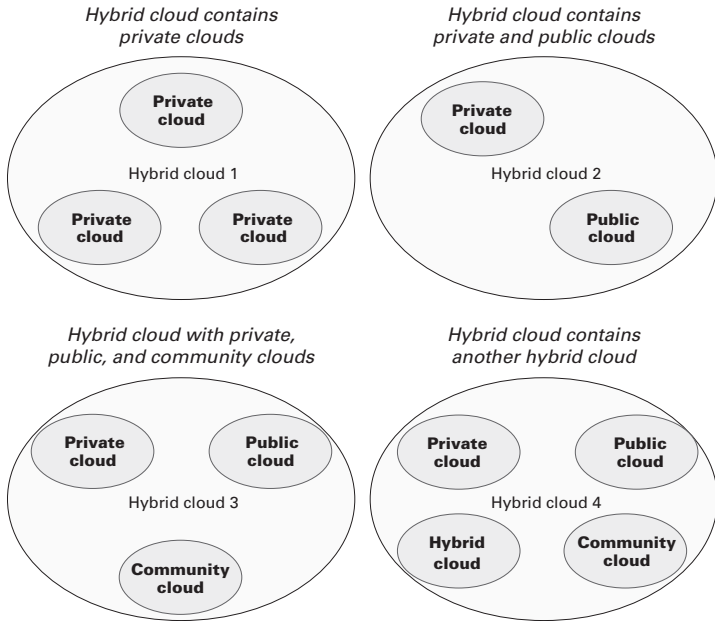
Hybrid cloud contains private clouds

Private cloud

Hybrid cloud 1

Private cloud

Private cloud

Hybrid cloud contains private and public clouds

Private cloud

Hybrid cloud 2

Public cloud

Hybrid cloud with private, public, and community clouds

Private cloud

Public cloud

Hybrid cloud 3

Community cloud

Hybrid cloud contains another hybrid cloud

Private cloud

Public cloud

Hybrid cloud 4

Hybrid cloud

Community cloud